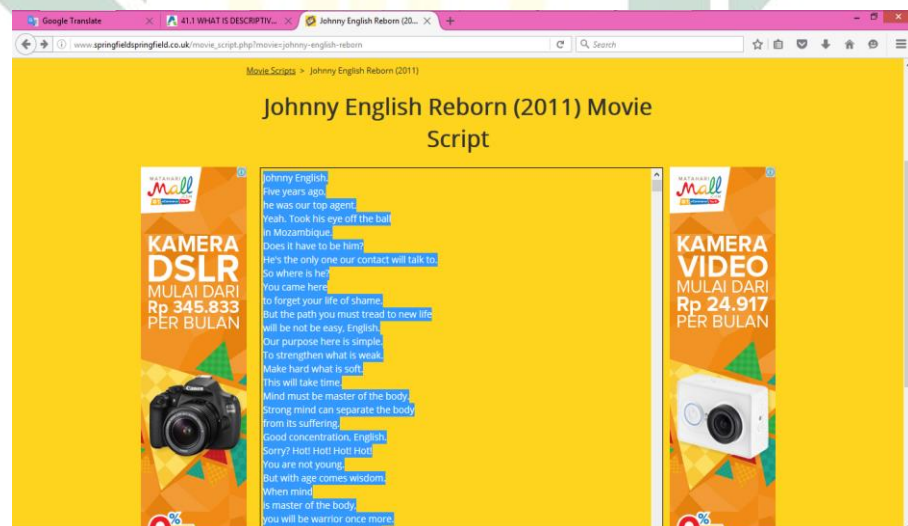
Google Translate
41.1 WHAT IS DESCRIPTIV...
Johnny English Reborn (20...
www.springfieldspringfield.co.uk/movie_script.php?movie=johnny-english-reborn
Search

Movie Scripts > Johnny English Reborn (2011)

Johnny English Reborn (2011) Movie Script

MATAHARI Mall
KAMERA DSLR
MULAI DARI
Rp 345.833
PER BULAN

Johnny English.
Five years ago,
he was our top agent.
Yeah. Took his eye off the ball
in Mozambique.
Does it have to be him?
He's the only one our contact will talk to.
So where is he?
You came here
to forget your life of shame.
But the path you must tread to new life
will be not be easy, English.
Our purpose here is simple.
To strengthen what is weak.
Make hard what is soft.
This will take time.
Mind must be master of the body.
Strong mind can separate the body
from its suffering.
Good concentration, English.
Sorry? Hot! Hot! Hot! Hot!
You are not young.
But with age comes wisdom.
When mind
is master of the body,
you will be warrior once more.

MATAHARI Mall
KAMERA VIDEO
MULAI DARI
Rp 24.917
PER BULAN